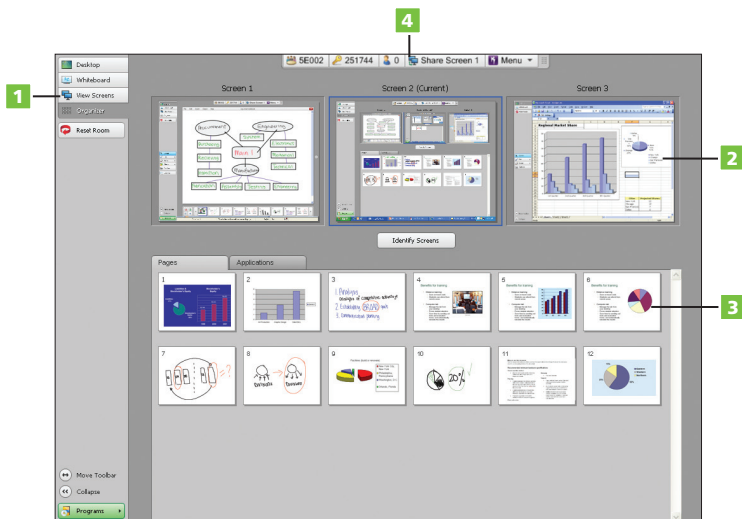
4

5E002 | 251744 | 0 | Share Screen 1 | Menu

Desktop
Whiteboard
View Screens
Organizer
Reset Room

1

Screen 1
Screen 2 (Current)
Screen 3

2

Regional Market Share

Identify Screens

Pages
Applications

1
2
3
4
5
6

3

1. Analysis
2. Evaluating
3. Communicating

7
8
9
10
11
12

20%

Move Toolbar
Collapse
Programs